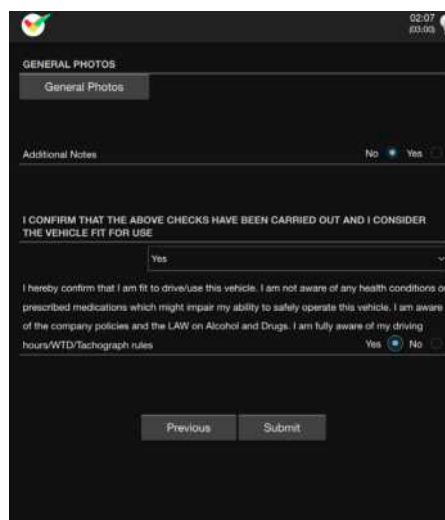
02:07
03:03

GENERAL PHOTOS

General Photos

Additional Notes

No Yes

I CONFIRM THAT THE ABOVE CHECKS HAVE BEEN CARRIED OUT AND I CONSIDER THE VEHICLE FIT FOR USE

Yes

I hereby confirm that I am fit to drive/use this vehicle. I am not aware of any health conditions o prescribed medications which might impair my ability to safely operate this vehicle. I am aware of the company policies and the LAW on Alcohol and Drugs. I am fully aware of my driving hours/WTD/Tachograph rules

Yes No

Previous

Submit